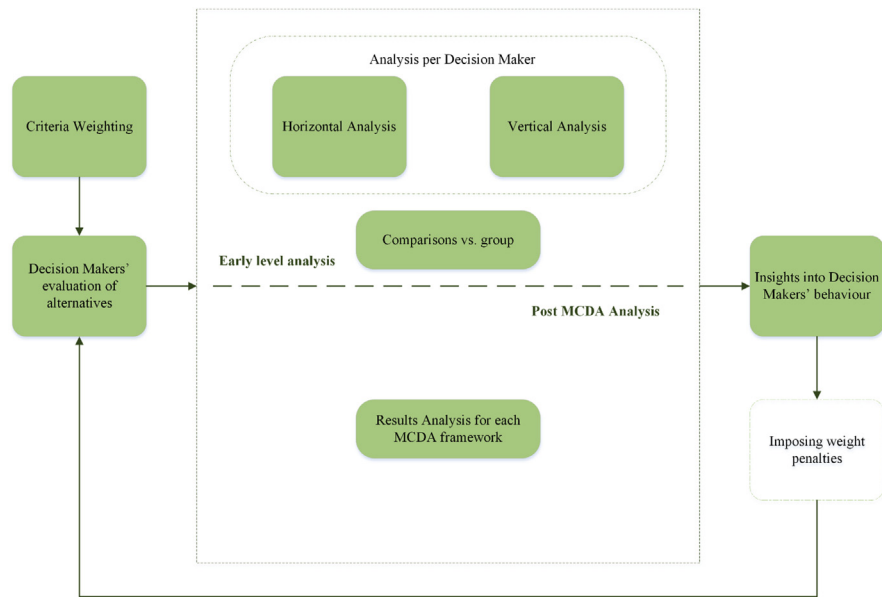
Criteria Weighting

Decision Makers' evaluation of alternatives

Analysis per Decision Maker

Horizontal Analysis

Vertical Analysis

Comparisons vs. group

Early level analysis

Post MCDA Analysis

Results Analysis for each MCDA framework

Insights into Decision Makers' behaviour

Imposing weight penalties